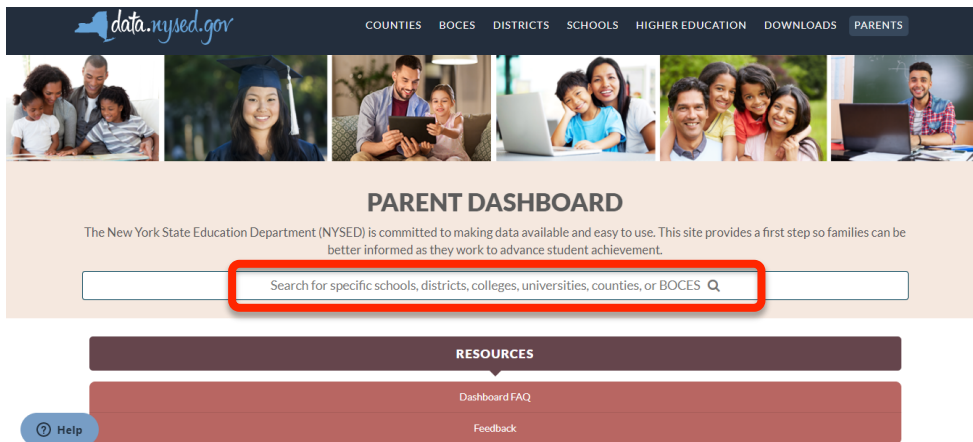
data.nysed.gov

COUNTIES BOCES DISTRICTS SCHOOLS HIGHER EDUCATION DOWNLOADS PARENTS

PARENT DASHBOARD

The New York State Education Department (NYSED) is committed to making data available and easy to use. This site provides a first step so families can be better informed as they work to advance student achievement.

Search for specific schools, districts, colleges, universities, counties, or BOCES

RESOURCES

Dashboard FAQ

Feedback

Help